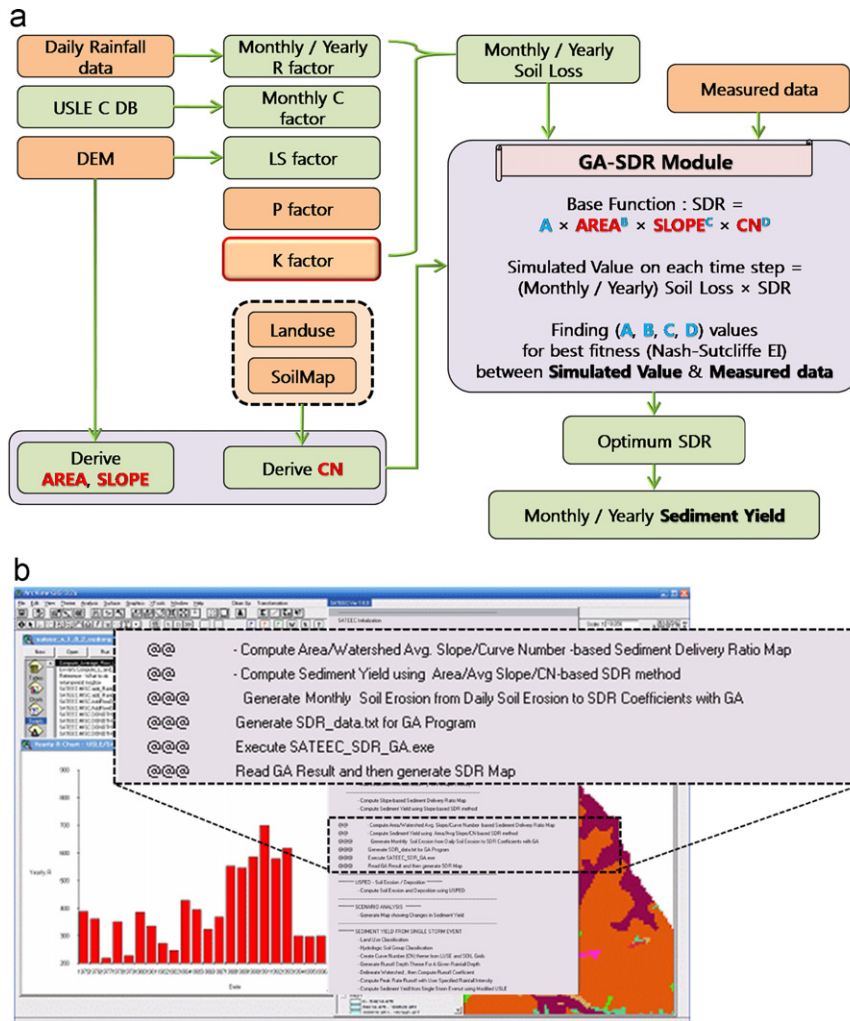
a

Daily Rainfall data

Monthly / Yearly R factor

Monthly / Yearly Soil Loss

USLE C DB

Monthly C factor

Measured data

DEM

LS factor

GA-SDR Module

P factor

Base Function : SDR = A × AREA$^B$ × SLOPE$^C$ × CN$^D$

K factor

Simulated Value on each time step = (Monthly / Yearly) Soil Loss × SDR

Landuse

SoilMap

Finding (A, B, C, D) values for best fitness (Nash-Sutcliffe EI) between Simulated Value & Measured data

Derive AREA, SLOPE

Derive CN

Optimum SDR

Monthly / Yearly Sediment Yield

b

@@ - Compute Area/Watershed Avg. Slope/Curve Number -based Sediment Delivery Ratio Map
@@ - Compute Sediment Yield using Area/Avg Slope/CN-based SDR method
@@@ Generate Monthly Soil Erosion from Daily Soil Erosion to SDR Coefficients with GA
@@@ Generate SDR_data.txt for GA Program
@@@ Execute SATEEC_SDR_GA.exe
@@@ Read GA Result and then generate SDR Map

- Compute Slope-based Sediment Delivery Ratio Map
- Compute Sediment Yield using Slope-based SDR method

USPED - Soil Erosion / Deposition
- Compute Soil Erosion and Deposition using USPED

SCENARIO ANALYSIS
- Generate Map showing Changes in Sediment Yield

SEDIMENT YIELD FROM SINGLE STORM EVENT
- Land Use Classification
- Hydrologic Soil Group Classification
- Create Curve Number (CN) theme from LULC and SOIL Grids
- Generate Runoff Depth Theme For A Given Rainfall Depth
- Delineate Watershed, then Compute Runoff Coefficient
- Compute Peak Rate Runoff with User Specified Rainfall Intensity
- Compute Sediment Yield from Single Storm Event using Modified USLE

Yearly R

900
800
700
600
500
400
300
200

Years